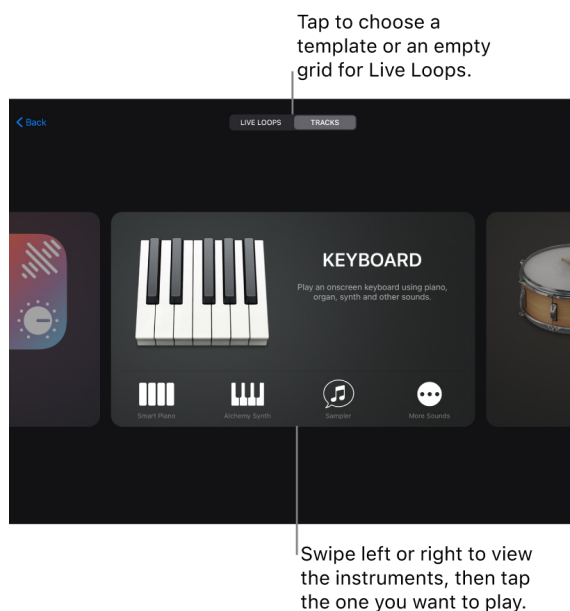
Tap to choose a template or an empty grid for Live Loops.

Back

LIVE LOOPS

TRACKS

KEYBOARD

Play an onscreen keyboard using piano, organ, synth and other sounds.

Smart Piano

Alchemy Synth

Sampler

More Sounds

Swipe left or right to view the instruments, then tap the one you want to play.